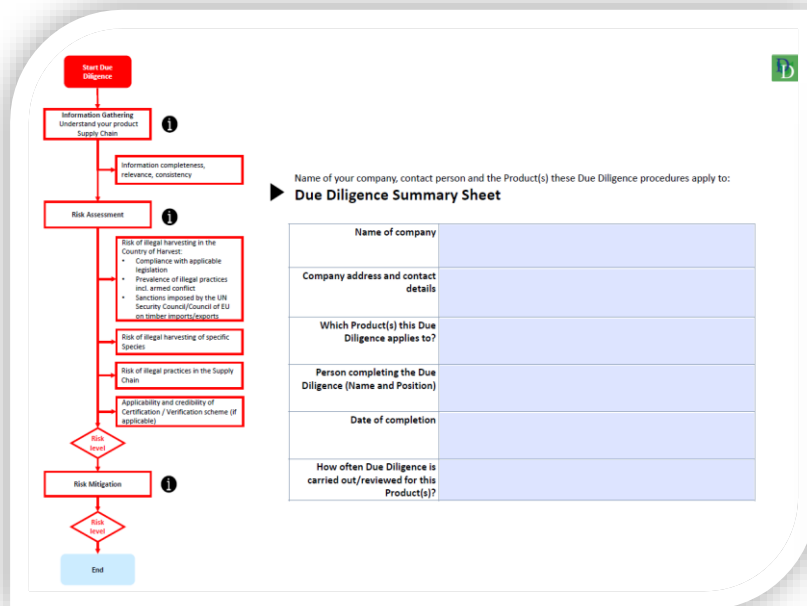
Start Due Diligence

Information Gathering
Understand your product Supply Chain

Information completeness, relevance, consistency

Risk Assessment

Risk of illegal harvesting in the Country of Harvest:
- Compliance with applicable legislation
- Prevalence of illegal practices incl. armed conflict
- Sanctions imposed by the UN Security Council/Council of EU on timber imports/exports

Risk of illegal harvesting of specific Species

Risk of illegal practices in the Supply Chain

Applicability and credibility of Certification / Verification scheme (if applicable)

Risk level

Risk Mitigation

Risk level

End

DD

Name of your company, contact person and the Product(s) these Due Diligence procedures apply to:

Due Diligence Summary Sheet

| Name of company | |
|---|---|
| Company address and contact details | |
| Which Product(s) this Due Diligence applies to? | |
| Person completing the Due Diligence (Name and Position) | |
| Date of completion | |
| How often Due Diligence is carried out/reviewed for this Product(s)? | |